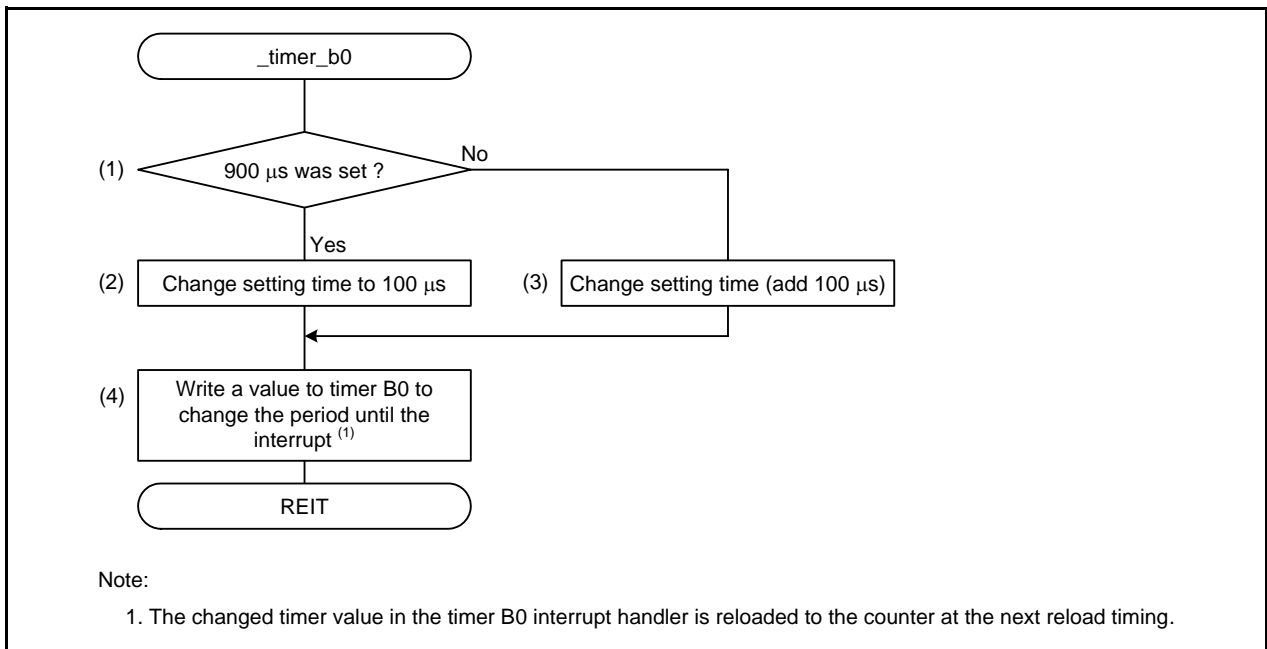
_timer_b0

(1) 900 μs was set ?

No

Yes

(2) Change setting time to 100 μs

(3) Change setting time (add 100 μs)

(4) Write a value to timer B0 to change the period until the interrupt $^{(1)}$

REIT

Note:

1. The changed timer value in the timer B0 interrupt handler is reloaded to the counter at the next reload timing.